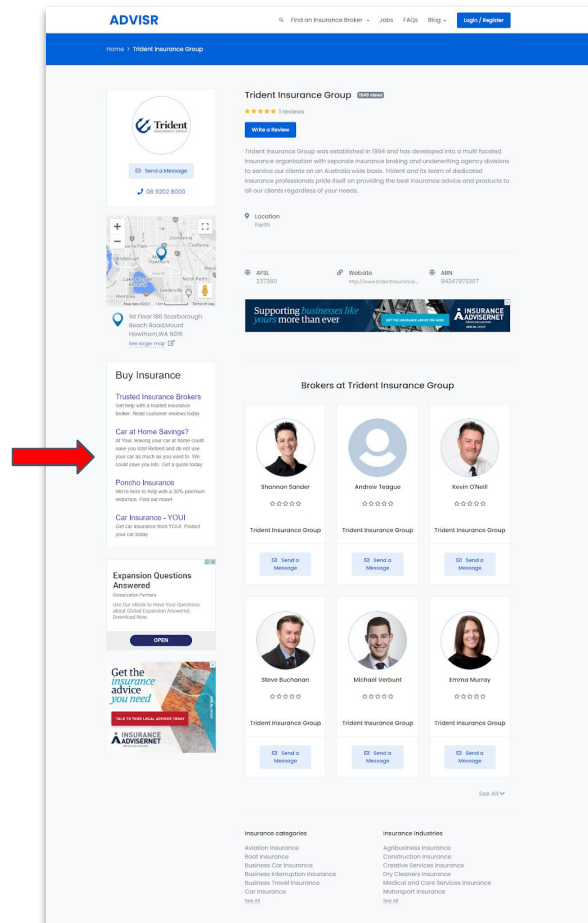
ADVISR

Find an Insurance Broker Jobs FAQs Blog Login / Register

Home > Trident Insurance Group

Trident INSURANCE GROUP

Send a Message

08 9202 8000

1st Floor 186 Scarborough Beach Road,Mount Hawthorn,WA 6016

See larger map

Buy Insurance

Trusted Insurance Brokers
Get help with a trusted insurance broker. Read customer reviews today.

Car at Home Savings?
At Youi, leaving your car at home could save you lots! Retired and do not use your car as much as you used to. We could save you lots. Get a quote today.

Poncho Insurance
We're here to help with a 30% premium reduction. Find out more!

Car Insurance - YOUI
Get car insurance from YOUI. Protect your car today.

Expansion Questions Answered
Globalization Partners
Use Our eBook to Have Your Questions about Global Expansion Answered. Download Now.

OPEN

Get the insurance advice you need

TALK TO YOUR LOCAL ADVISER TODAY

INSURANCE ADVISERNET

Trident Insurance Group 1849 views

1 reviews

Write a Review

Trident Insurance Group was established in 1994 and has developed into a multi faceted insurance organisation with separate insurance broking and underwriting agency divisions to service our clients on an Australia wide basis. Trident and its team of dedicated insurance professionals pride itself on providing the best insurance advice and products to all our clients regardless of your needs.

Location
Perth

AFSL
227360

Website
http://www.tridentinsurance...

ABN
94247973307

Supporting businesses like yours more than ever

INSURANCE ADVISERNET

Brokers at Trident Insurance Group

Shannon Sander
Trident Insurance Group
Send a Message

Andrew Teague
Trident Insurance Group
Send a Message

Kevin O'Neill
Trident Insurance Group
Send a Message

Steve Buchanan
Trident Insurance Group
Send a Message

Michael Verbunt
Trident Insurance Group
Send a Message

Emma Murray
Trident Insurance Group
Send a Message

See All

Insurance categories
Aviation Insurance
Boat Insurance
Business Car Insurance
Business Interruption Insurance
Business Travel Insurance
Car Insurance
See All

Insurance industries
Agribusiness Insurance
Construction Insurance
Creative Services Insurance
Dry Cleaners Insurance
Medical and Care Services Insurance
Motorsport Insurance
See All